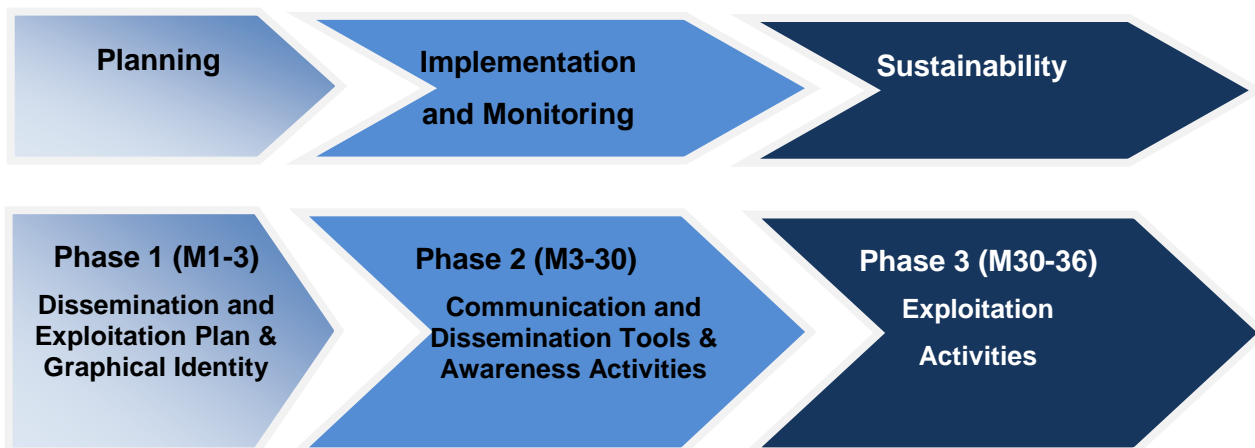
Planning

Implementation and Monitoring

Sustainability

Phase 1 (M1-3)
Dissemination and Exploitation Plan & Graphical Identity

Phase 2 (M3-30)
Communication and Dissemination Tools & Awareness Activities

Phase 3 (M30-36)
Exploitation Activities